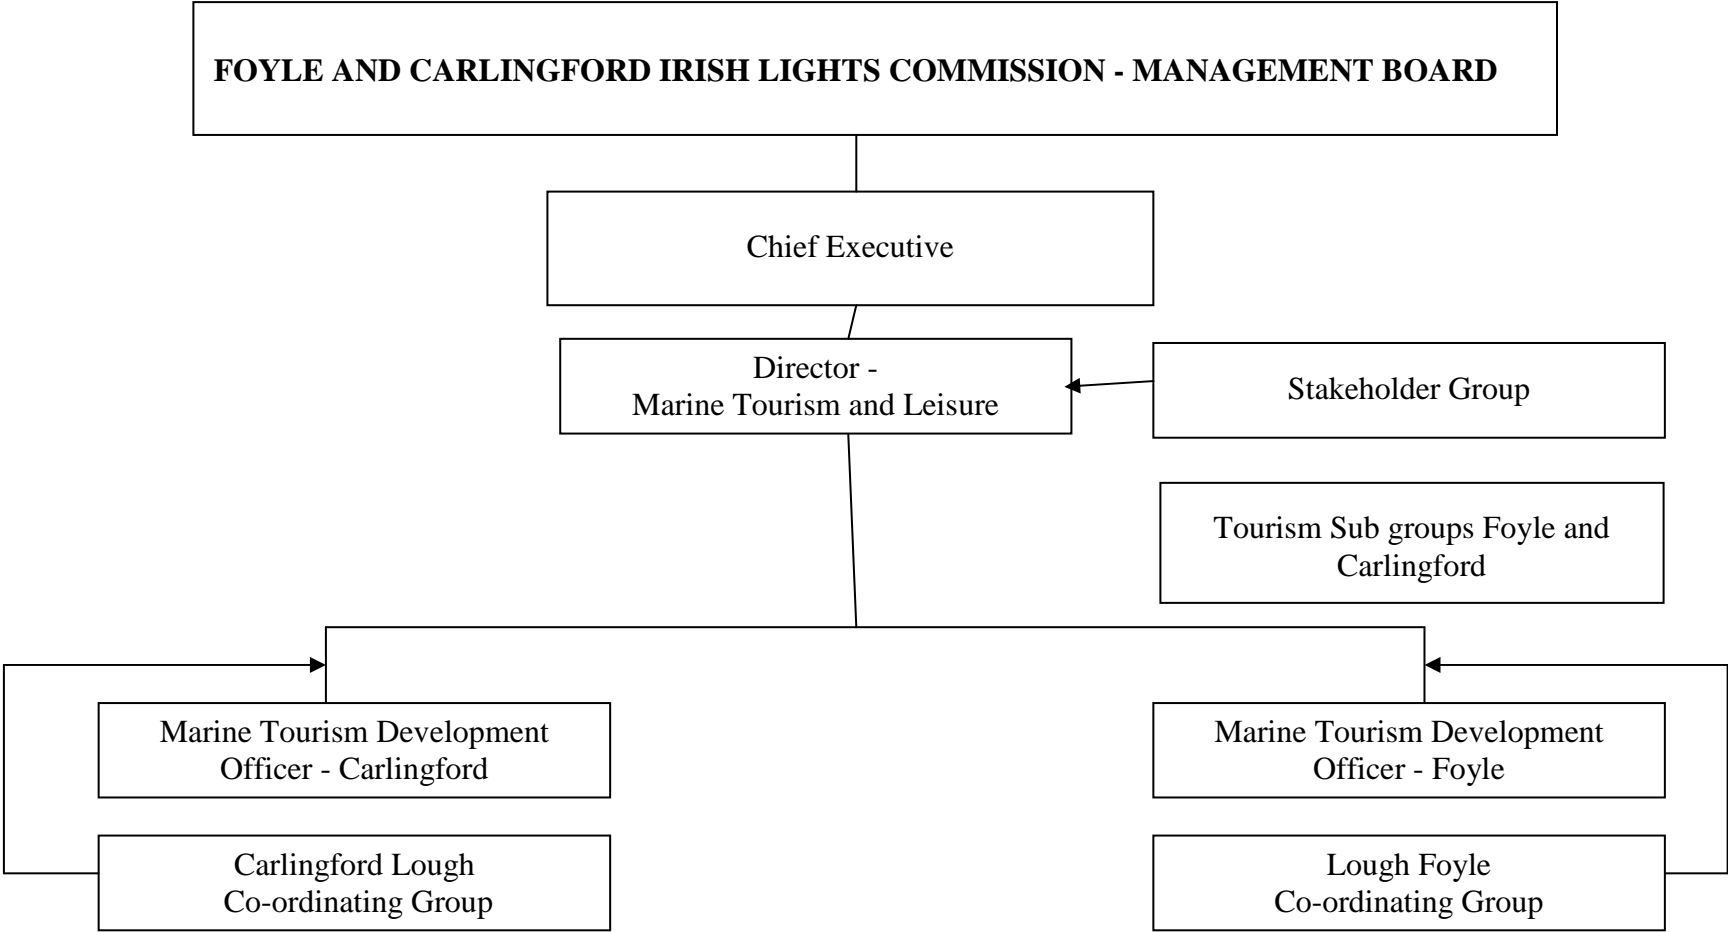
FOYLE AND CARLINGFORD IRISH LIGHTS COMMISSION - MANAGEMENT BOARD

Chief Executive

Director - Marine Tourism and Leisure

Stakeholder Group

Tourism Sub groups Foyle and Carlingford

Marine Tourism Development Officer - Carlingford

Carlingford Lough Co-ordinating Group

Marine Tourism Development Officer - Foyle

Lough Foyle Co-ordinating Group